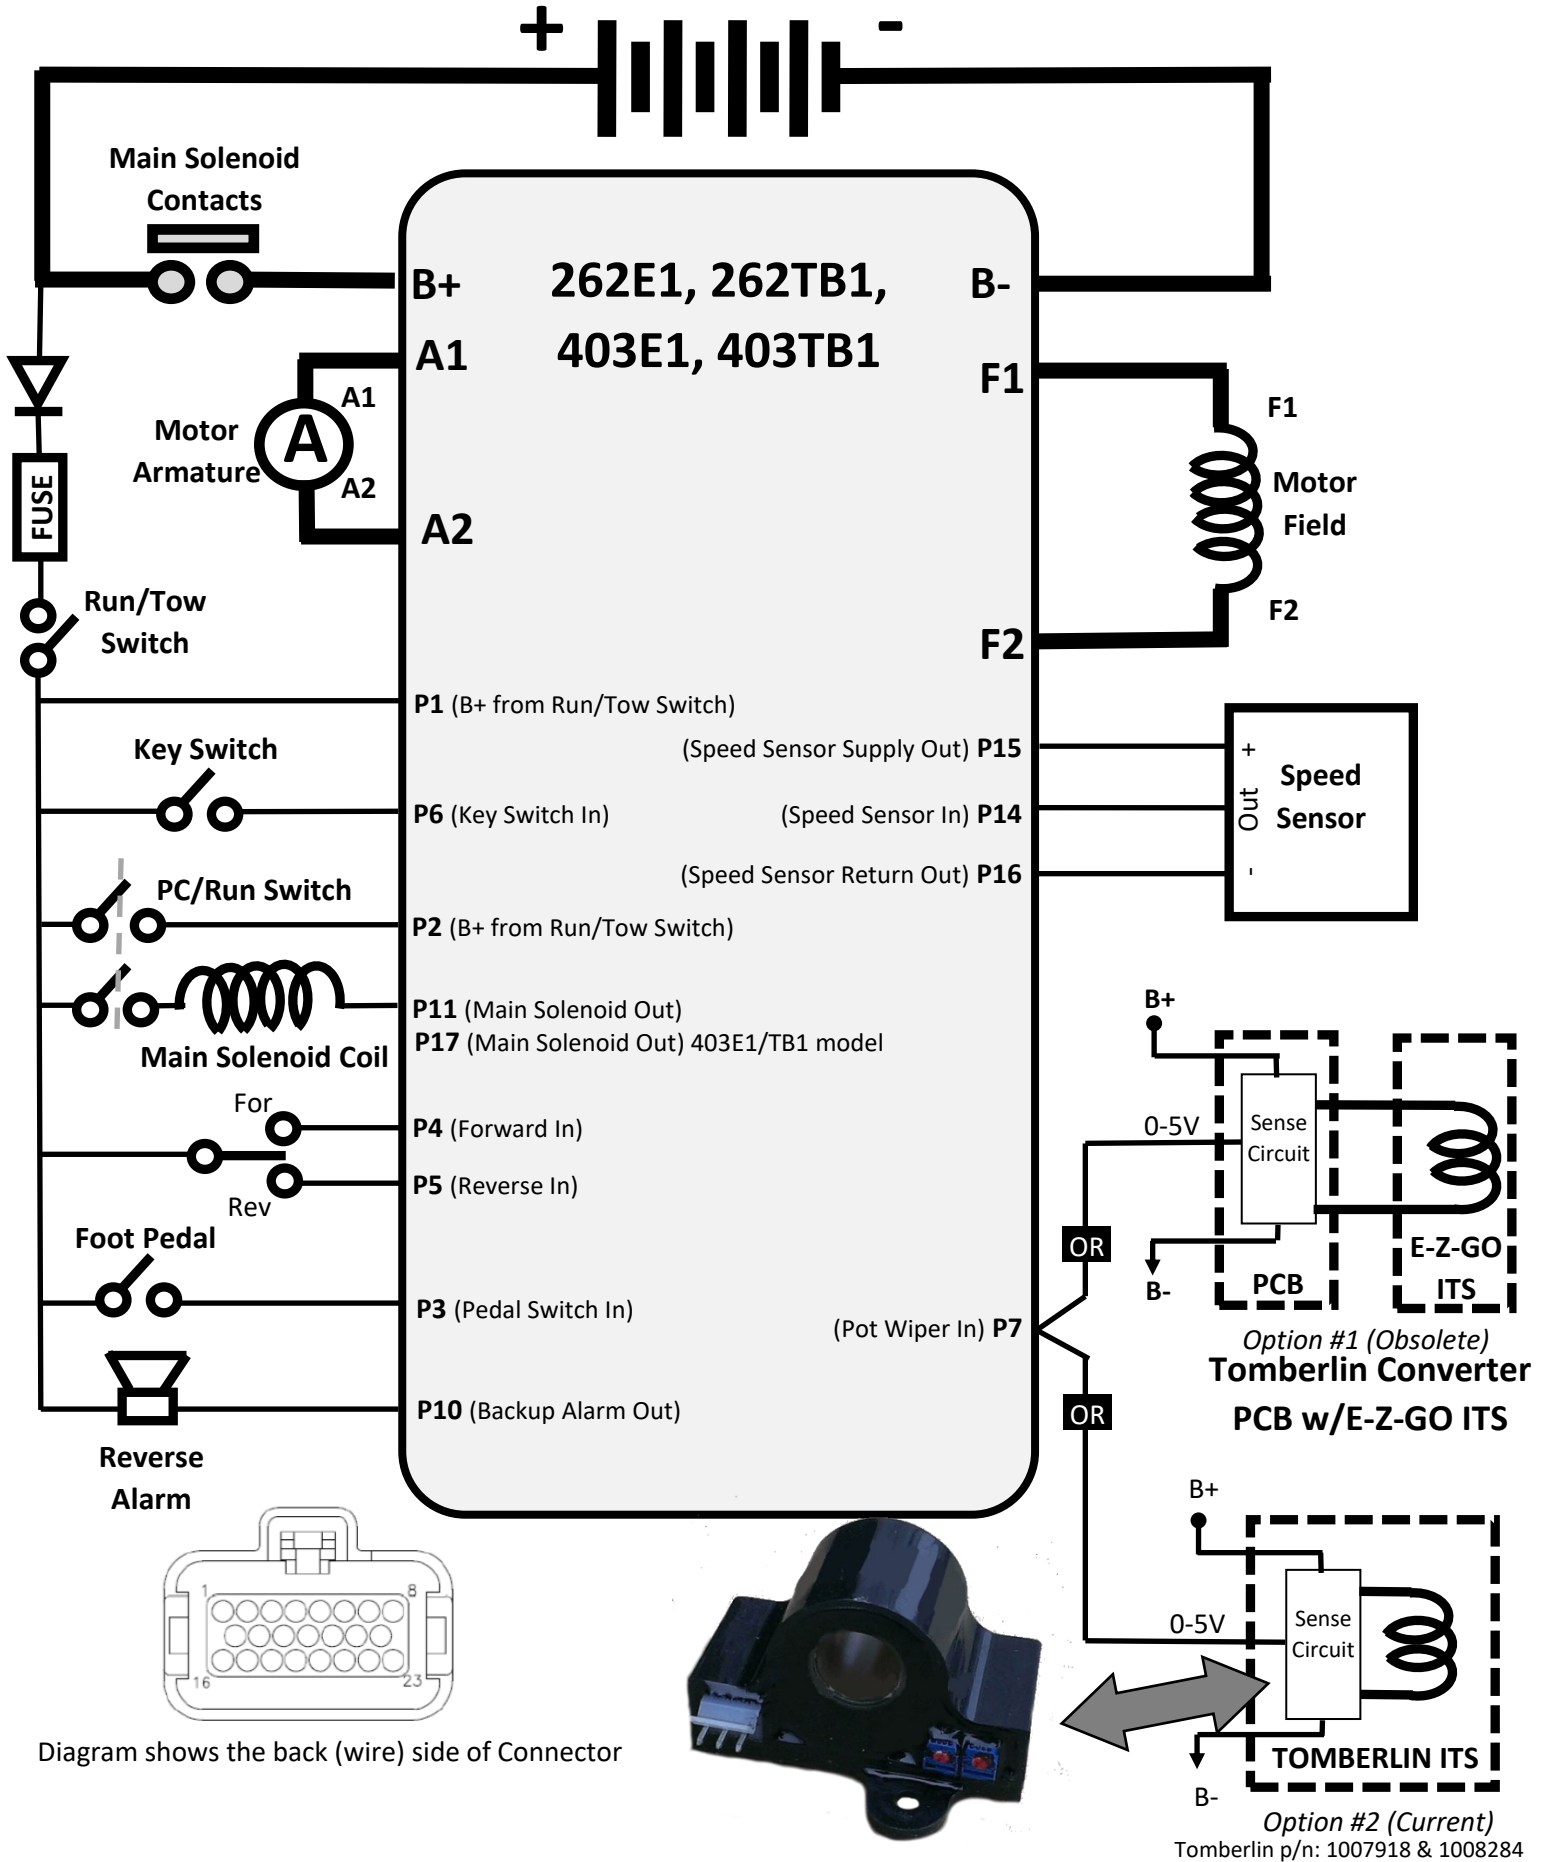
+ -

Main Solenoid Contacts

B+

262E1, 262TB1, 403E1, 403TB1

B-

A1

F1

A1

Motor Armature

A

A2

A2

F1

Motor Field

F2

F2

FUSE

Run/Tow Switch

P1 (B+ from Run/Tow Switch)

Key Switch

(Speed Sensor Supply Out) P15

P6 (Key Switch In)

(Speed Sensor In) P14

+
Out
-

Speed Sensor

PC/Run Switch

(Speed Sensor Return Out) P16

P2 (B+ from Run/Tow Switch)

P11 (Main Solenoid Out)
P17 (Main Solenoid Out) 403E1/TB1 model

Main Solenoid Coil

B+

For

P4 (Forward In)

0-5V

Sense Circuit

P5 (Reverse In)

Rev

Foot Pedal

OR

B-

PCB

E-Z-GO ITS

P3 (Pedal Switch In)

(Pot Wiper In) P7

Option #1 (Obsolete)
Tomberlin Converter PCB w/E-Z-GO ITS

P10 (Backup Alarm Out)

OR

Reverse Alarm

B+

1 8
16 23

0-5V

Sense Circuit

Diagram shows the back (wire) side of Connector

TOMBERLIN ITS

B-

Option #2 (Current)
Tomberlin p/n: 1007918 & 1008284